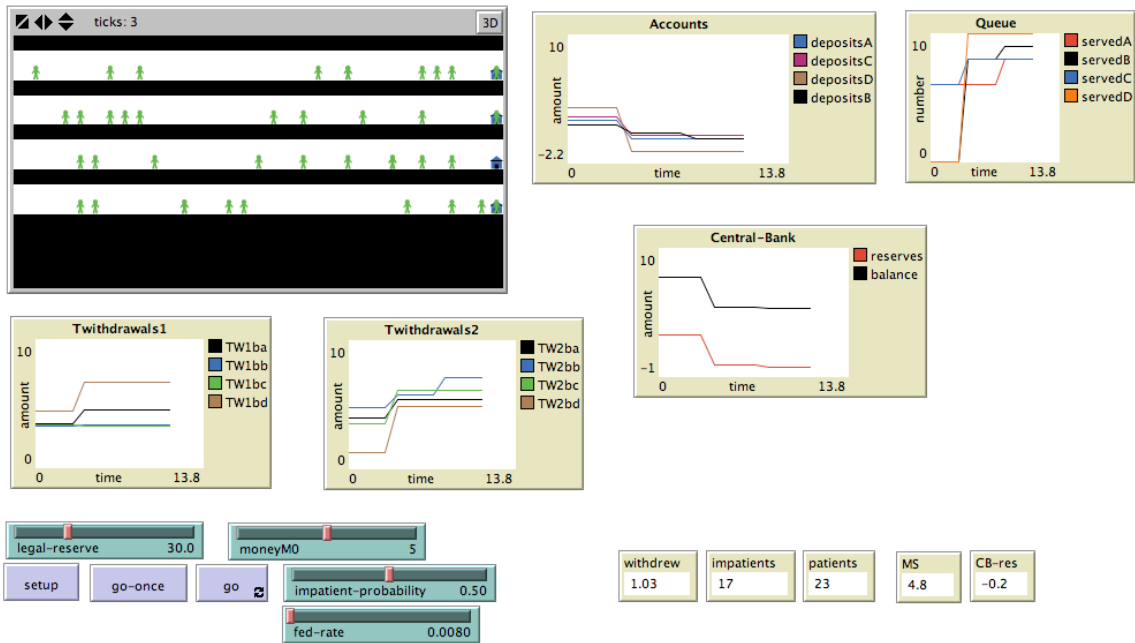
ticks: 3
3D

Accounts
10
amount
-2.2
0
time
13.8
depositsA
depositsC
depositsD
depositsB

Queue
10
number
0
time
13.8
servedA
servedB
servedC
servedD

Central-Bank
10
amount
-1
0
time
13.8
reserves
balance

Twithdrawals1
10
amount
0
0
time
13.8
TW1ba
TW1bb
TW1bc
TW1bd

Twithdrawals2
10
amount
0
0
time
13.8
TW2ba
TW2bb
TW2bc
TW2bd

legal-reserve 30.0
moneyM0 5
setup
go-once
go
impatient-probability 0.50
fed-rate 0.0080

withdrew
1.03
impatients
17
patients
23
MS
4.8
CB-res
-0.2